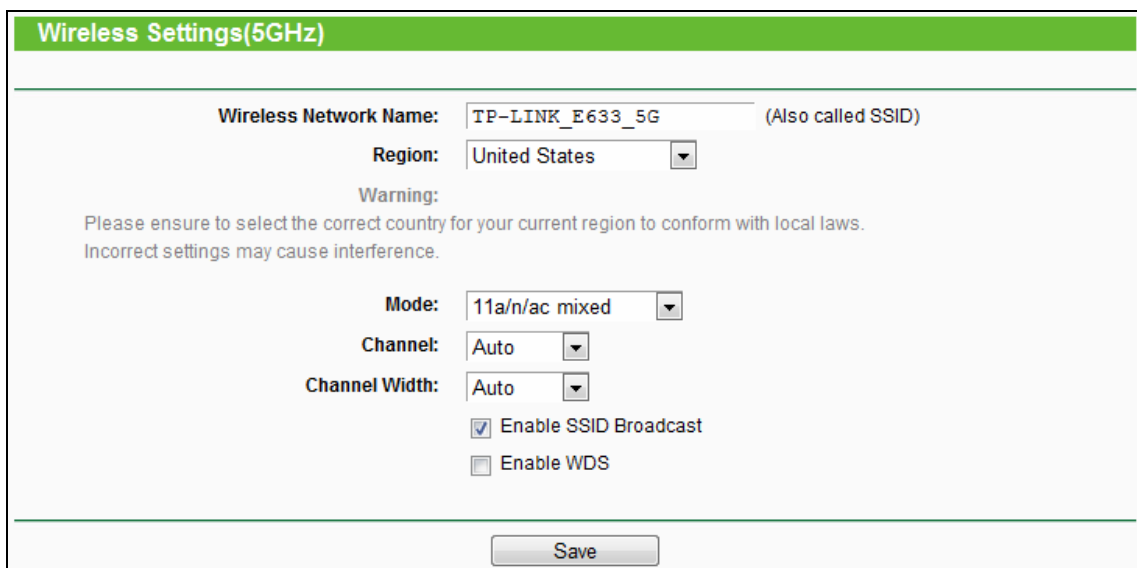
Wireless Settings(5GHz)

Wireless Network Name: TP-LINK_E633_5G (Also called SSID)

Region: United States

Warning:

Please ensure to select the correct country for your current region to conform with local laws. Incorrect settings may cause interference.

Mode: 11a/n/ac mixed

Channel: Auto

Channel Width: Auto

Enable SSID Broadcast

Enable WDS

Save